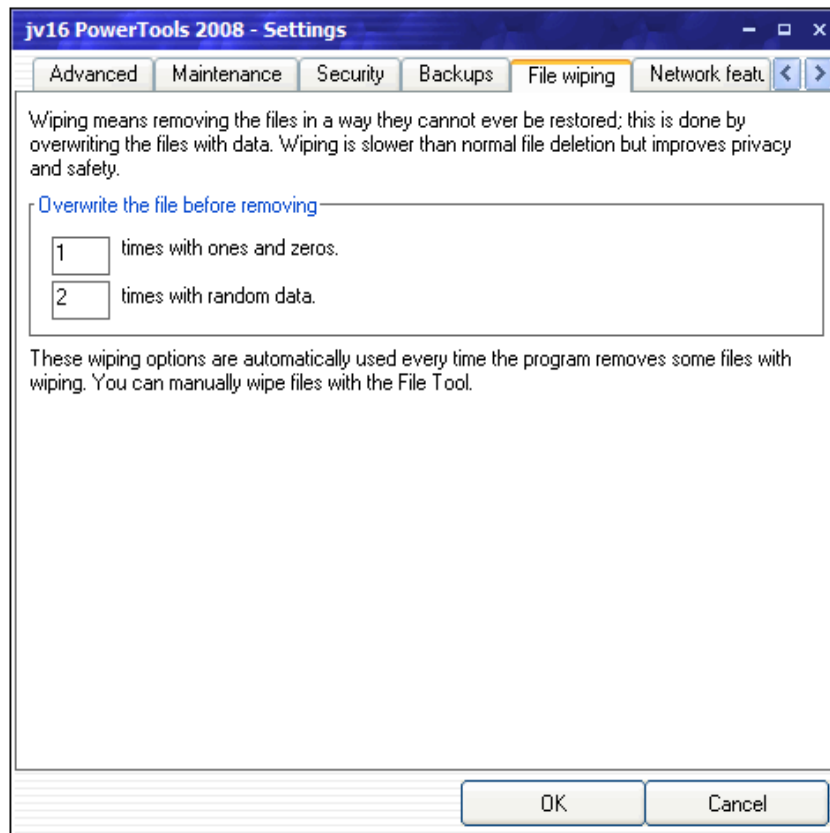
jv16 PowerTools 2008 - Settings

Advanced | Maintenance | Security | Backups | File wiping | Network featu

Wiping means removing the files in a way they cannot ever be restored; this is done by overwriting the files with data. Wiping is slower than normal file deletion but improves privacy and safety.

Overwrite the file before removing

1 times with ones and zeros.

2 times with random data.

These wiping options are automatically used every time the program removes some files with wiping. You can manually wipe files with the File Tool.

OK Cancel